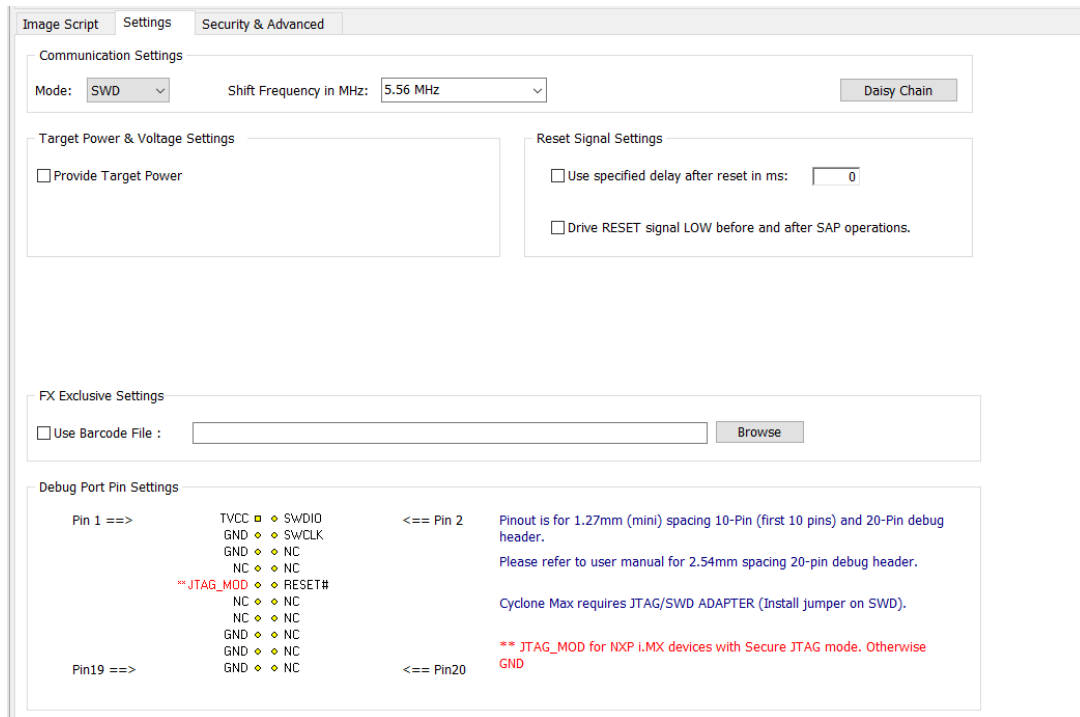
Image Script Settings Security & Advanced

Communication Settings

Mode: SWD Shift Frequency in MHz: 5.56 MHz Daisy Chain

Target Power & Voltage Settings

Provide Target Power

Reset Signal Settings

Use specified delay after reset in ms: 0

Drive RESET signal LOW before and after SAP operations.

FX Exclusive Settings

Use Barcode File : Browse

Debug Port Pin Settings

Pin 1 ==> TVCC SWDIO <== Pin 2
GND SWCLK
GND NC
NC NC
** JTAG_MOD RESET#
NC NC
NC NC
GND NC
GND NC
Pin19 ==> GND NC <== Pin20

Pinout is for 1.27mm (mini) spacing 10-Pin (first 10 pins) and 20-Pin debug header.

Please refer to user manual for 2.54mm spacing 20-pin debug header.

Cyclone Max requires JTAG/SWD ADAPTER (Install jumper on SWD).

** JTAG_MOD for NXP i.MX devices with Secure JTAG mode. Otherwise GND